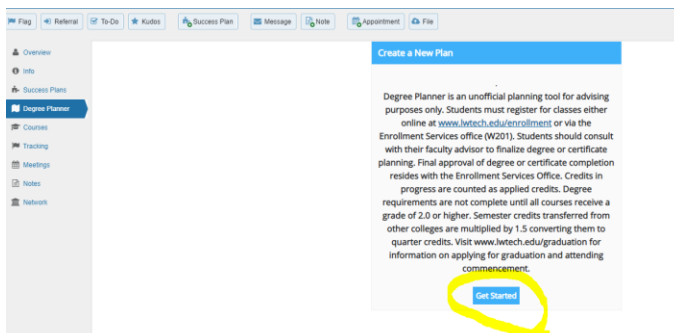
Flag Referral To-Do Kudos Success Plan Message Note Appointment File

Overview
Info
Success Plans
Degree Planner
Courses
Tracking
Meetings
Notes
Network

Create a New Plan

Degree Planner is an unofficial planning tool for advising purposes only. Students must register for classes either online at www.lwtech.edu/enrollment or via the Enrollment Services office (W201). Students should consult with their faculty advisor to finalize degree or certificate planning. Final approval of degree or certificate completion resides with the Enrollment Services Office. Credits in progress are counted as applied credits. Degree requirements are not complete until all courses receive a grade of 2.0 or higher. Semester credits transferred from other colleges are multiplied by 1.5 converting them to quarter credits. Visit www.lwtech.edu/graduation for information on applying for graduation and attending commencement.

Get Started